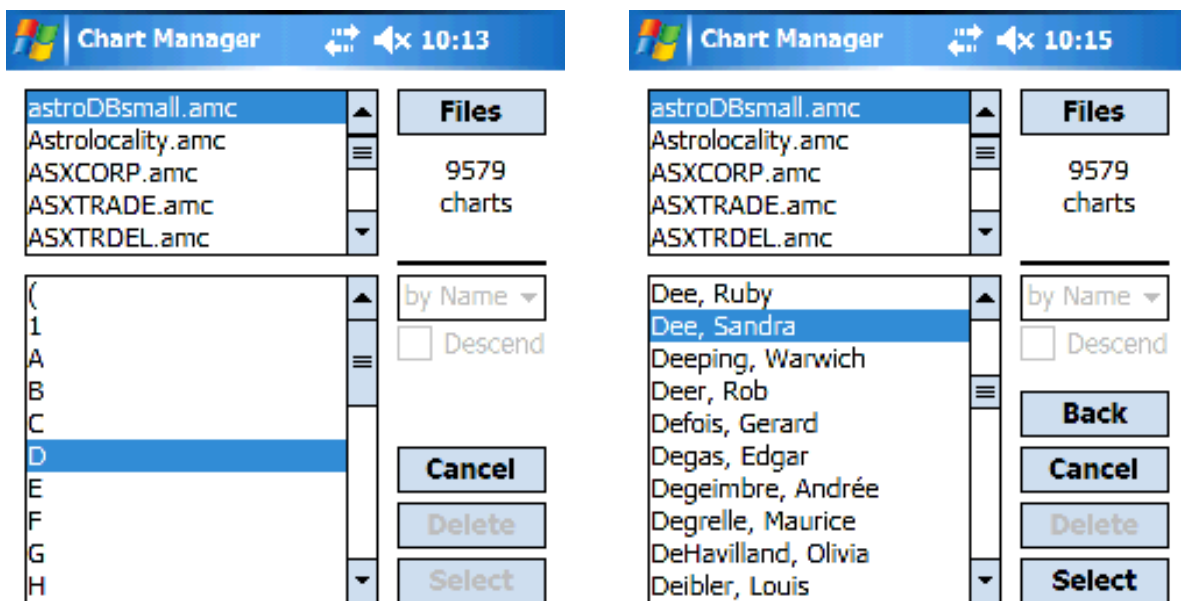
Chart Manager 10:13

astroDBsmall.amc
Astrolocality.amc
ASXCORP.amc
ASXTRADE.amc
ASXTRDEL.amc

Files

9579 charts

(
1
A
B
C
D
E
F
G
H

by Name

Descend

Cancel

Delete

Select

Chart Manager 10:15

astroDBsmall.amc
Astrolocality.amc
ASXCORP.amc
ASXTRADE.amc
ASXTRDEL.amc

Files

9579 charts

Dee, Ruby
Dee, Sandra
Deeping, Warwich
Deer, Rob
Defois, Gerard
Degas, Edgar
Degeimbre, Andrée
Degrelle, Maurice
DeHavilland, Olivia
Deibler, Louis

by Name

Descend

Back

Cancel

Delete

Select